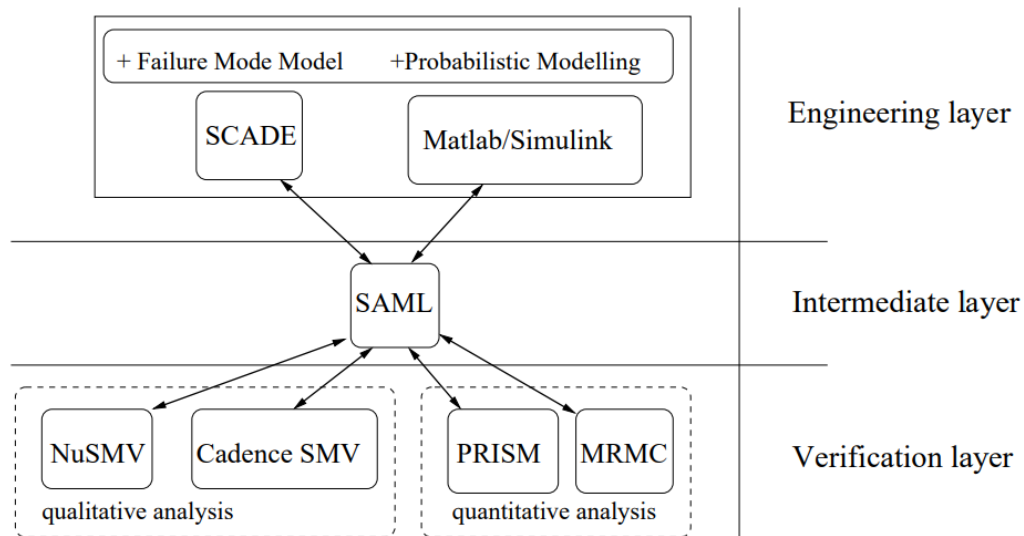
+ Failure Mode Model +Probabilistic Modelling

SCADE

Matlab/Simulink

Engineering layer

SAML

Intermediate layer

NuSMV

Cadence SMV

qualitative analysis

PRISM

MRMC

quantitative analysis

Verification layer